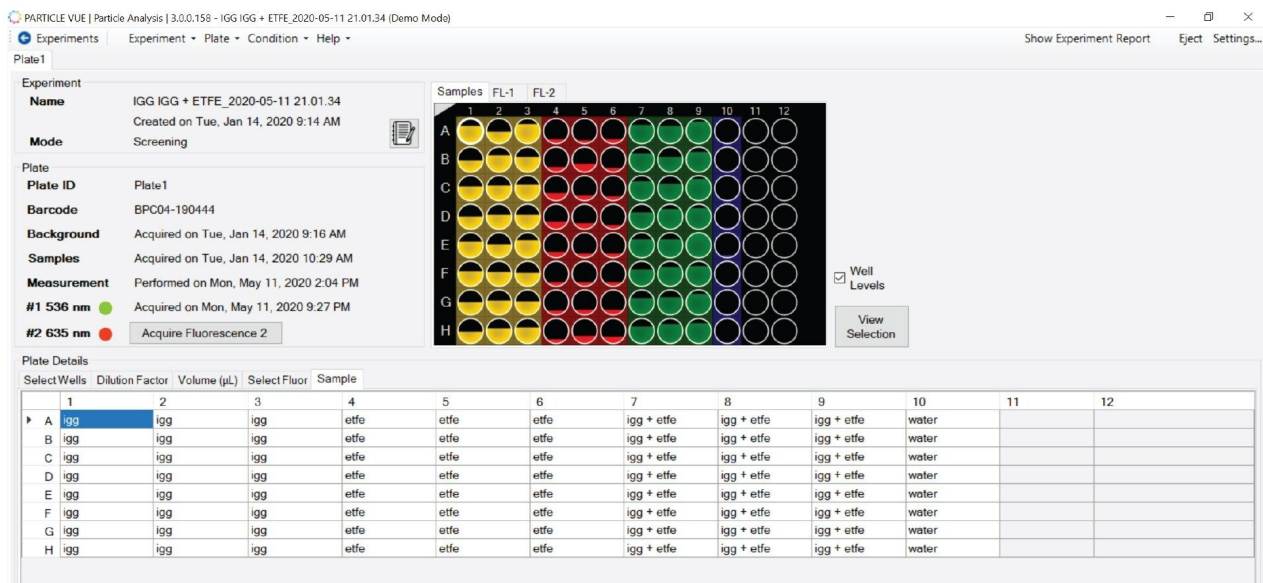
PARTICLE VUE | Particle Analysis | 3.0.0.158 - IGG IGG + ETFE_2020-05-11 21.01.34 (Demo Mode)

Experiments Experiment ▾ Plate ▾ Condition ▾ Help ▾ Show Experiment Report Eject Settings...

Plate1

Experiment
Name IGG IGG + ETFE_2020-05-11 21.01.34
Created on Tue, Jan 14, 2020 9:14 AM
Mode Screening

Plate
Plate ID Plate1
Barcode BPC04-190444
Background Acquired on Tue, Jan 14, 2020 9:16 AM
Samples Acquired on Tue, Jan 14, 2020 10:29 AM
Measurement Performed on Mon, May 11, 2020 2:04 PM
#1 536 nm Acquired on Mon, May 11, 2020 9:27 PM
#2 635 nm Acquire Fluorescence 2

Samples FL-1 FL-2
1 2 3 4 5 6 7 8 9 10 11 12
A B C D E F G H

Well Levels

View Selection

Plate Details
Select Wells Dilution Factor Volume (µL) Select Fluor Sample

| | 1 | 2 | 3 | 4 | 5 | 6 | 7 | 8 | 9 | 10 | 11 | 12 |
|---|---|---|---|---|---|---|---|---|---|---|---|---|
| A | igg | igg | igg | etfe | etfe | etfe | igg + etfe | igg + etfe | igg + etfe | water | | |
| B | igg | igg | igg | etfe | etfe | etfe | igg + etfe | igg + etfe | igg + etfe | water | | |
| C | igg | igg | igg | etfe | etfe | etfe | igg + etfe | igg + etfe | igg + etfe | water | | |
| D | igg | igg | igg | etfe | etfe | etfe | igg + etfe | igg + etfe | igg + etfe | water | | |
| E | igg | igg | igg | etfe | etfe | etfe | igg + etfe | igg + etfe | igg + etfe | water | | |
| F | igg | igg | igg | etfe | etfe | etfe | igg + etfe | igg + etfe | igg + etfe | water | | |
| G | igg | igg | igg | etfe | etfe | etfe | igg + etfe | igg + etfe | igg + etfe | water | | |
| H | igg | igg | igg | etfe | etfe | etfe | igg + etfe | igg + etfe | igg + etfe | water | | |